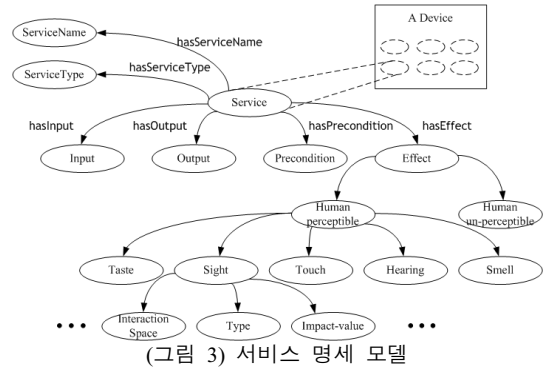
A Device

ServiceName

hasServiceName

ServiceType

hasServiceType

Service

hasInput

hasOutput

hasPrecondition

hasEffect

Input

Output

Precondition

Effect

Human perceptible

Human un-perceptible

Taste

Sight

Touch

Hearing

Smell

Interaction Space

Type

Impact-value

• • •

• • •

(그림 3) 서비스 명세 모델